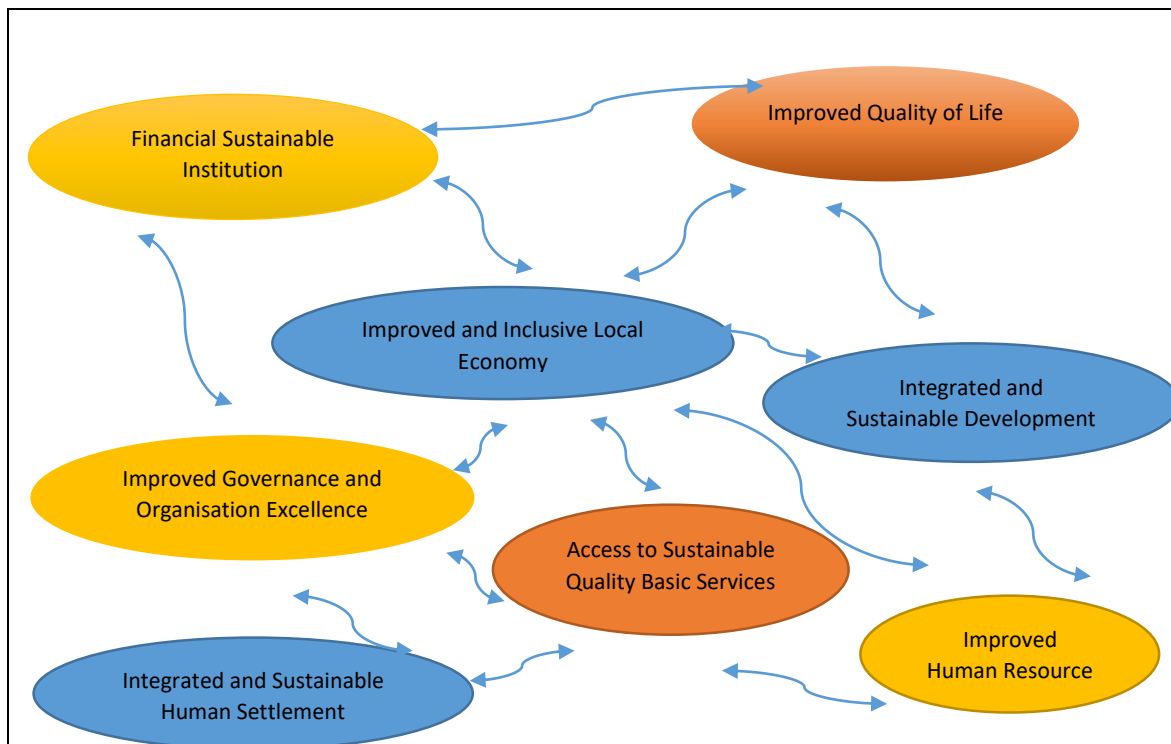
Financial Sustainable Institution

Improved Quality of Life

Improved and Inclusive Local Economy

Integrated and Sustainable Development

Improved Governance and Organisation Excellence

Access to Sustainable Quality Basic Services

Improved Human Resource

Integrated and Sustainable Human Settlement